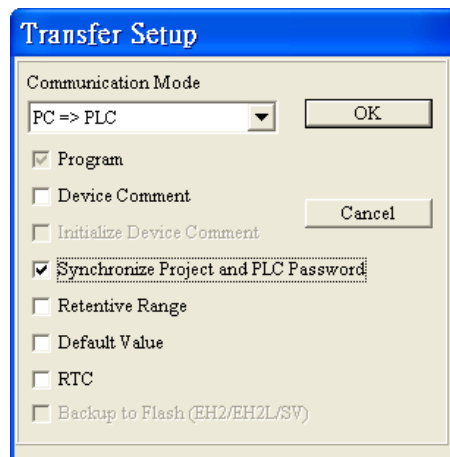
Transfer Setup

Communication Mode

PC => PLC

OK

Program

Device Comment

Cancel

Initialize Device Comment

Synchronize Project and PLC Password

Retentive Range

Default Value

RTC

Backup to Flash (EH2/EH2L/SV)